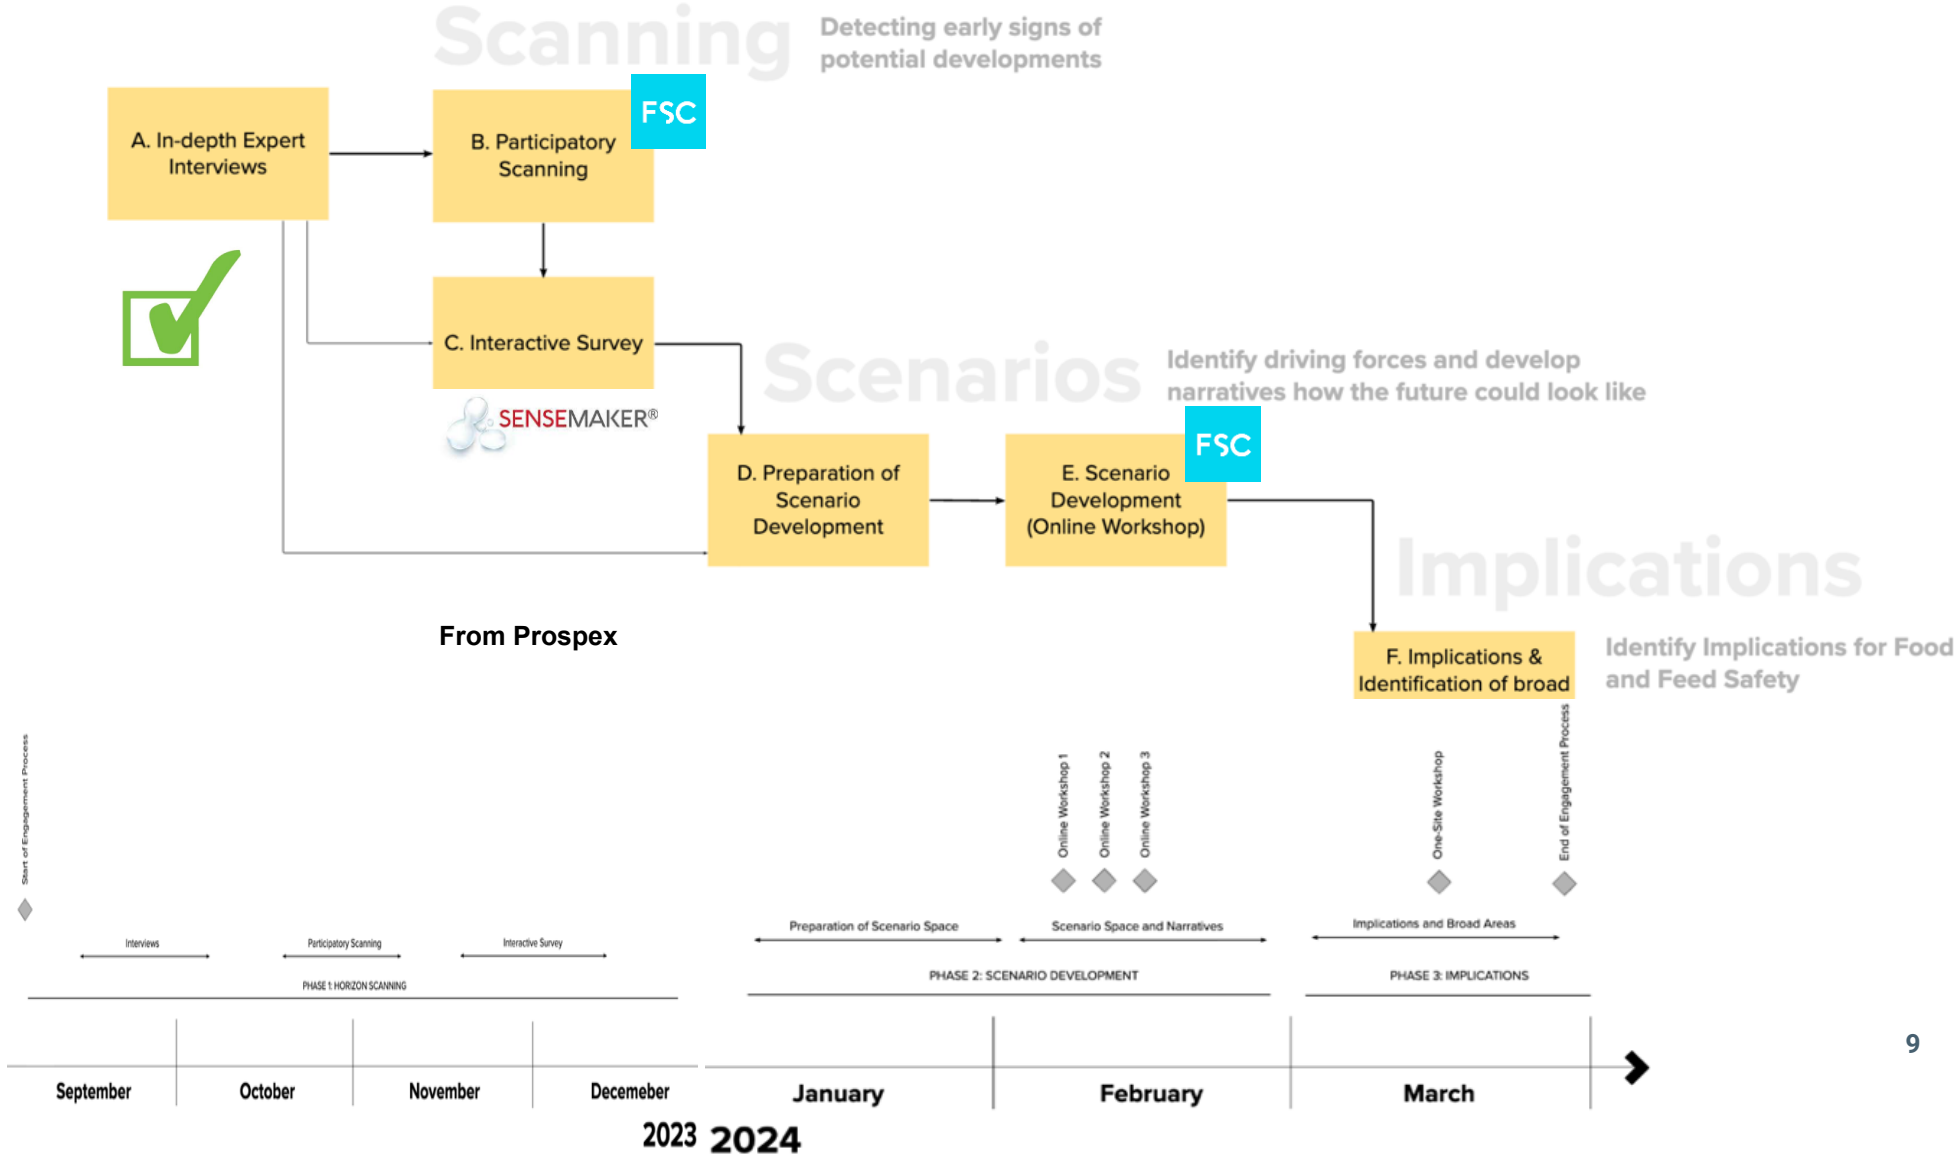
Scanning Detecting early signs of potential developments

A. In-depth Expert Interviews

B. Participatory Scanning

FSC

C. Interactive Survey

SENSEMAKER®

Scenarios Identify driving forces and develop narratives how the future could look like

D. Preparation of Scenario Development

E. Scenario Development (Online Workshop)

FSC

Implications

F. Implications & Identification of broad

Identify Implications for Food and Feed Safety

From Prospex

Start of Engagement Process

Online Workshop 1
Online Workshop 2
Online Workshop 3
One-Site Workshop
End of Engagement Process

Interviews
Participatory Scanning
Interactive Survey
PHASE 1: HORIZON SCANNING

Preparation of Scenario Space
Scenario Space and Narratives
PHASE 2: SCENARIO DEVELOPMENT

Implications and Broad Areas
PHASE 3: IMPLICATIONS

September October November Decemeber
2023
January February March
2024

9